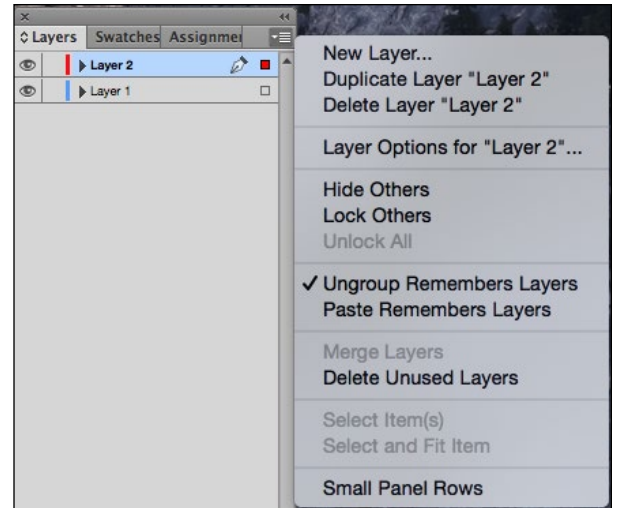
× «
◊ Layers Swatches Assignme
Layer 2
Layer 1

New Layer...
Duplicate Layer "Layer 2"
Delete Layer "Layer 2"

Layer Options for "Layer 2"...

Hide Others
Lock Others
Unlock All

✓ Ungroup Remembers Layers
Paste Remembers Layers

Merge Layers
Delete Unused Layers

Select Item(s)
Select and Fit Item

Small Panel Rows